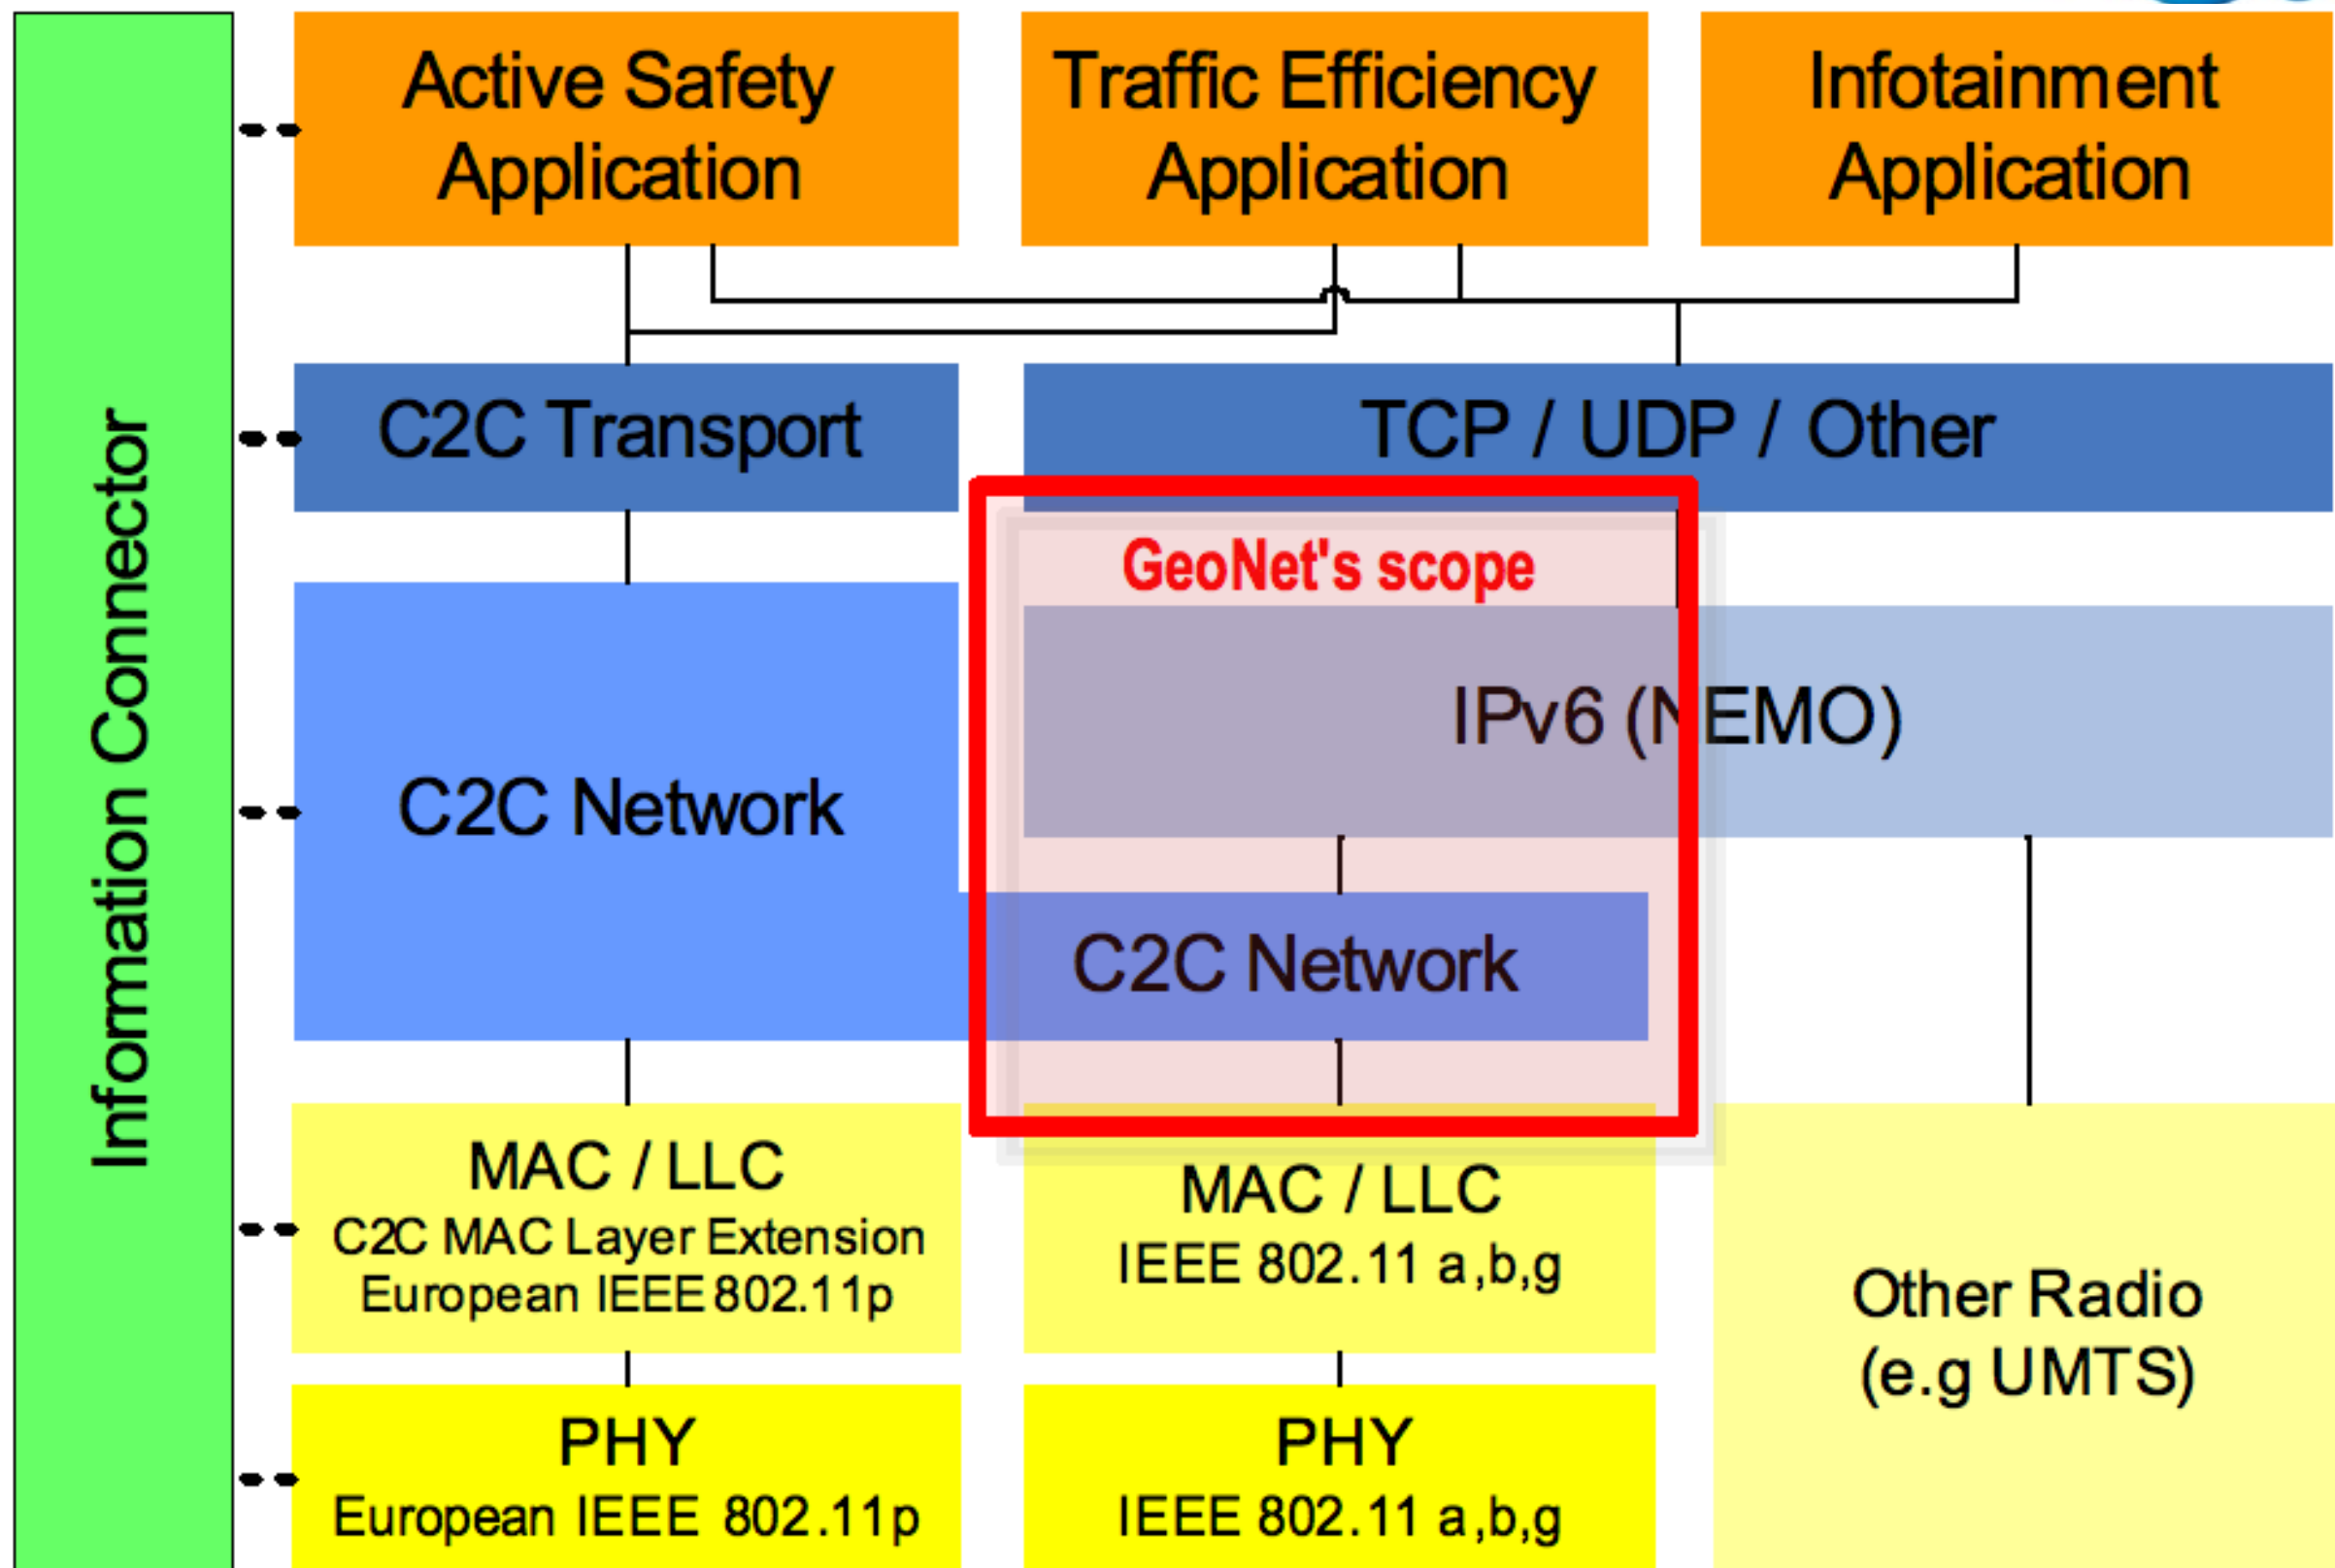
Information Connector

Active Safety Application

Traffic Efficiency Application

Infotainment Application

C2C Transport

TCP / UDP / Other

GeoNet's scope

IPv6 (NEMO)

C2C Network

C2C Network

MAC / LLC
C2C MAC Layer Extension
European IEEE 802.11p

MAC / LLC
IEEE 802.11 a,b,g

Other Radio
(e.g UMTS)

PHY
European IEEE 802.11p

PHY
IEEE 802.11 a,b,g